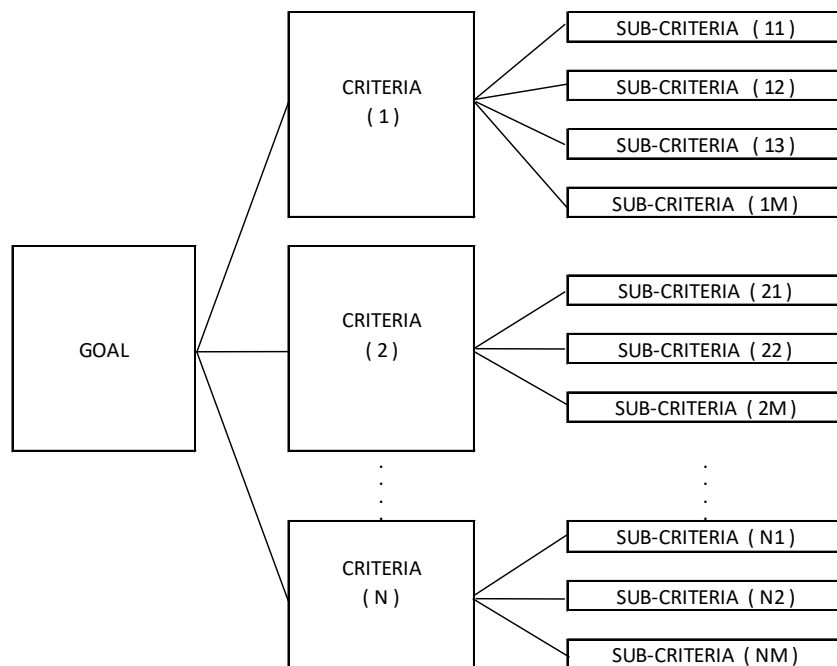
GOAL

CRITERIA
( 1 )

SUB-CRITERIA ( 11 )

SUB-CRITERIA ( 12 )

SUB-CRITERIA ( 13 )

SUB-CRITERIA ( 1M )

CRITERIA
( 2 )

SUB-CRITERIA ( 21 )

SUB-CRITERIA ( 22 )

SUB-CRITERIA ( 2M )

CRITERIA
( N )

SUB-CRITERIA ( N1 )

SUB-CRITERIA ( N2 )

SUB-CRITERIA ( NM )